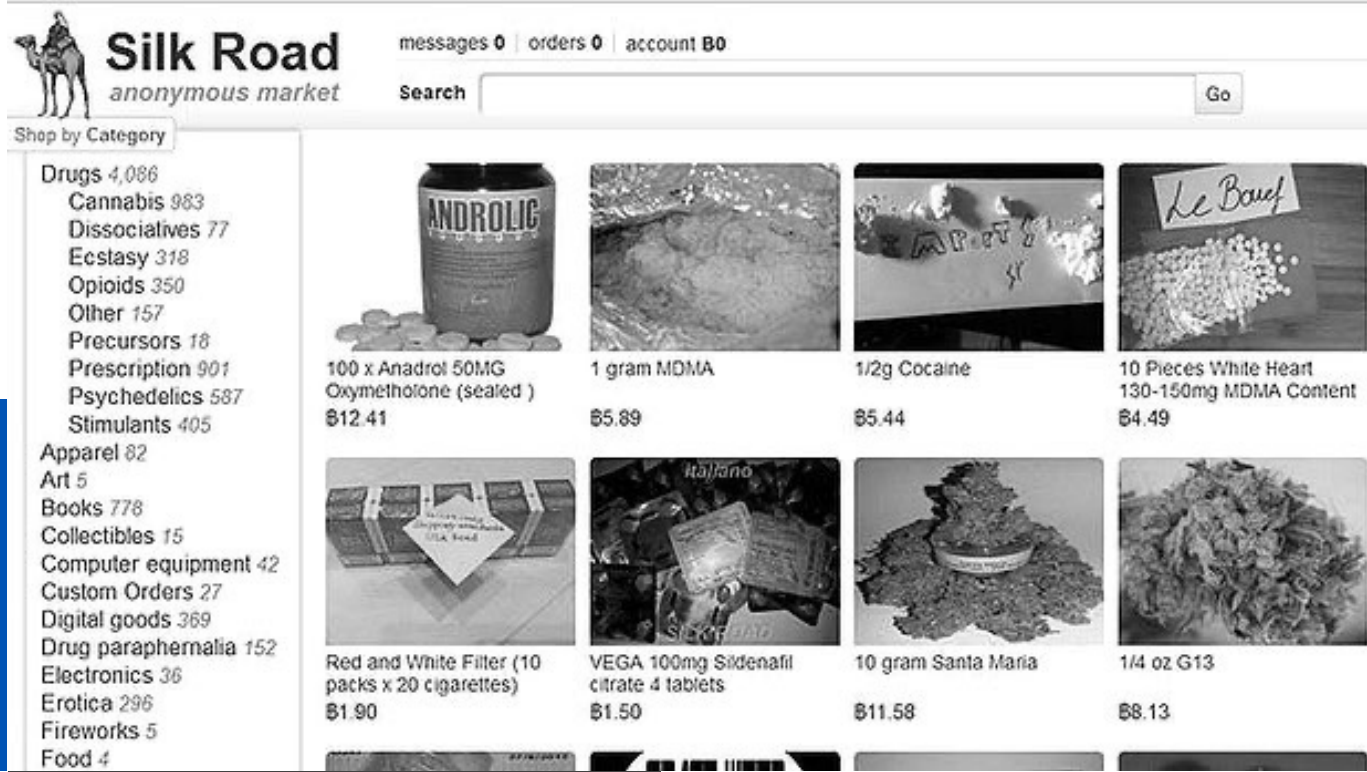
Silk Road
anonymous market

messages 0 | orders 0 | account B0

Search [ ] Go

Shop by Category

Drugs 4,086
Cannabis 983
Dissociatives 77
Ecstasy 318
Opioids 350
Other 157
Precursors 18
Prescription 901
Psychedelics 587
Stimulants 405
Apparel 82
Art 5
Books 778
Collectibles 15
Computer equipment 42
Custom Orders 27
Digital goods 369
Drug paraphernalia 152
Electronics 36
Erotica 296
Fireworks 5
Food 4

ANDROLIC

100 x Anadrol 50MG Oxymetholone (sealed )
B12.41

1 gram MDMA
B5.89

1/2g Cocaine
B5.44

Le Bouef

10 Pieces White Heart 130-150mg MDMA Content
B4.49

Red and White Filter (10 packs x 20 cigarettes)
B1.90

italiano

VEGA 100mg Sildenafil citrate 4 tablets
B1.50

10 gram Santa Maria
B11.58

1/4 oz G13
B8.13